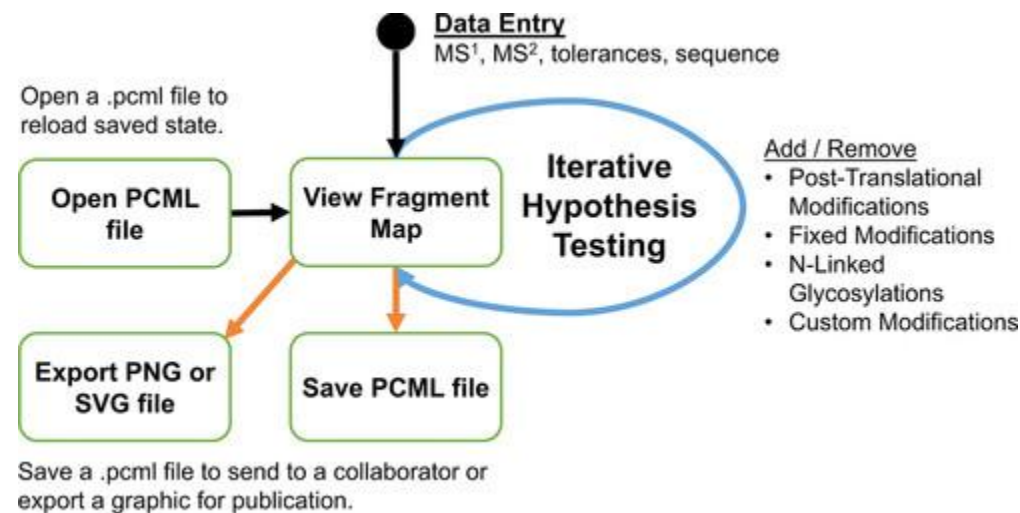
Data Entry
MS$^1$, MS$^2$, tolerances, sequence

Open a .pcml file to reload saved state.

Open PCML file

View Fragment Map

Iterative Hypothesis Testing

Add / Remove
• Post-Translational Modifications
• Fixed Modifications
• N-Linked Glycosylations
• Custom Modifications

Export PNG or SVG file

Save PCML file

Save a .pcml file to send to a collaborator or export a graphic for publication.